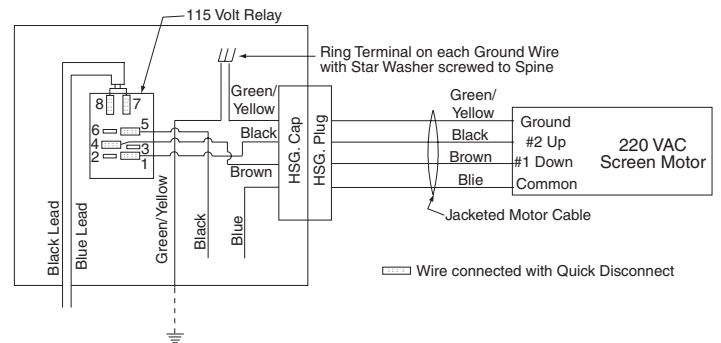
115 Volt Relay

Ring Terminal on each Ground Wire with Star Washer screwed to Spine

8 7
6 5
4 3
2 1

Green/ Yellow
Black
Brown

HSG. Cap
HSG. Plug

Green/ Yellow
Black
Brown
Blie

Ground
#2 Up
#1 Down
Common

220 VAC Screen Motor

Jacketed Motor Cable

Black Lead
Blue Lead
Green/Yellow
Black
Blue

Wire connected with Quick Disconnect